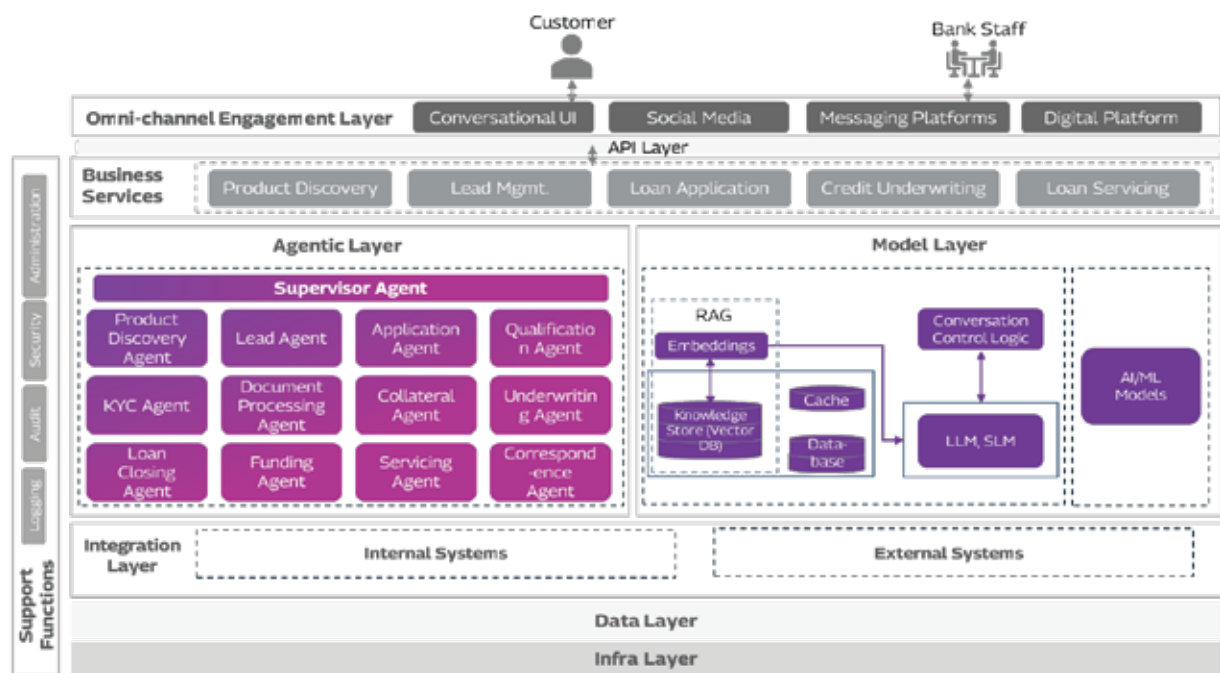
Customer

Bank Staff

Omni-channel Engagement Layer
Conversational UI
Social Media
Messaging Platforms
Digital Platform

API Layer

Business Services
Product Discovery
Lead Mgmt.
Loan Application
Credit Underwriting
Loan Servicing

Administration
Security
Audit
Logging
Support Functions

Agentic Layer
Supervisor Agent
Product Discovery Agent
Lead Agent
Application Agent
Qualificatio n Agent
KYC Agent
Document Processing Agent
Collateral Agent
Underwritin g Agent
Loan Closing Agent
Funding Agent
Servicing Agent
Correspond -ence Agent

Model Layer
RAG
Embeddings
Knowledge Store (Vector DB)
Cache
Data-base
Conversation Control Logic
LLM, SLM
AI/ML Models

Integration Layer
Internal Systems
External Systems

Data Layer

Infra Layer